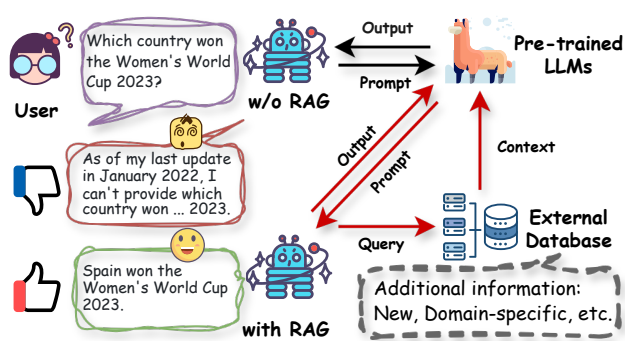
Which country won the Women's World Cup 2023?

User

w/o RAG

Output

Prompt

Pre-trained LLMs

As of my last update in January 2022, I can't provide which country won ... 2023.

Output

Prompt

Context

Query

External Database

Spain won the Women's World Cup 2023.

with RAG

Additional information: New, Domain-specific, etc.